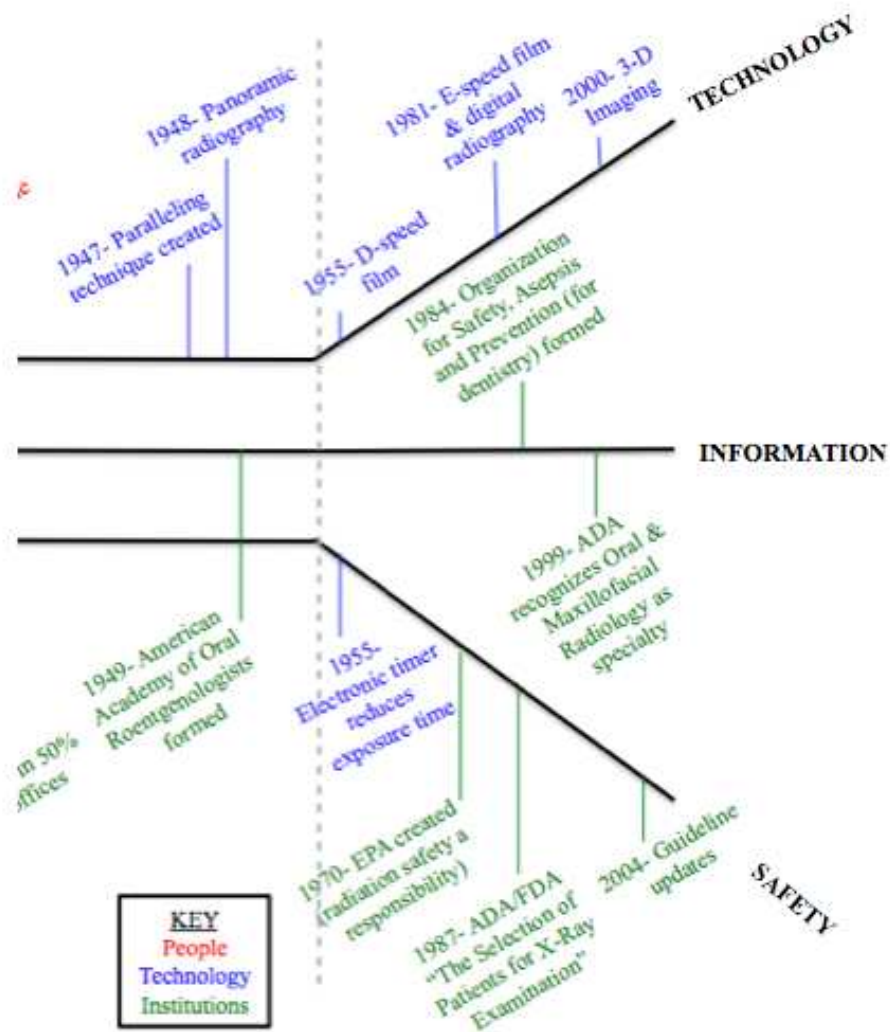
TECHNOLOGY

1948- Panoramic radiography

1981- E-speed film & digital radiography

2000- 3-D Imaging

ε

1947- Paralleling technique created

1955- D-speed film

1984- Organization for Safety, Asepsis and Prevention (for dentistry) formed

INFORMATION

1999- ADA recognizes Oral & Maxillofacial Radiology as specialty

1949- American Academy of Oral Roentgenologists formed

1955- Electronic timer reduces exposure time

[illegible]n 50% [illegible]ffices

1970- EPA created (radiation safety a responsibility)

2004- Guideline updates

1987- ADA/FDA "The Selection of Patients for X-Ray Examination"

SAFETY

KEY
People
Technology
Institutions